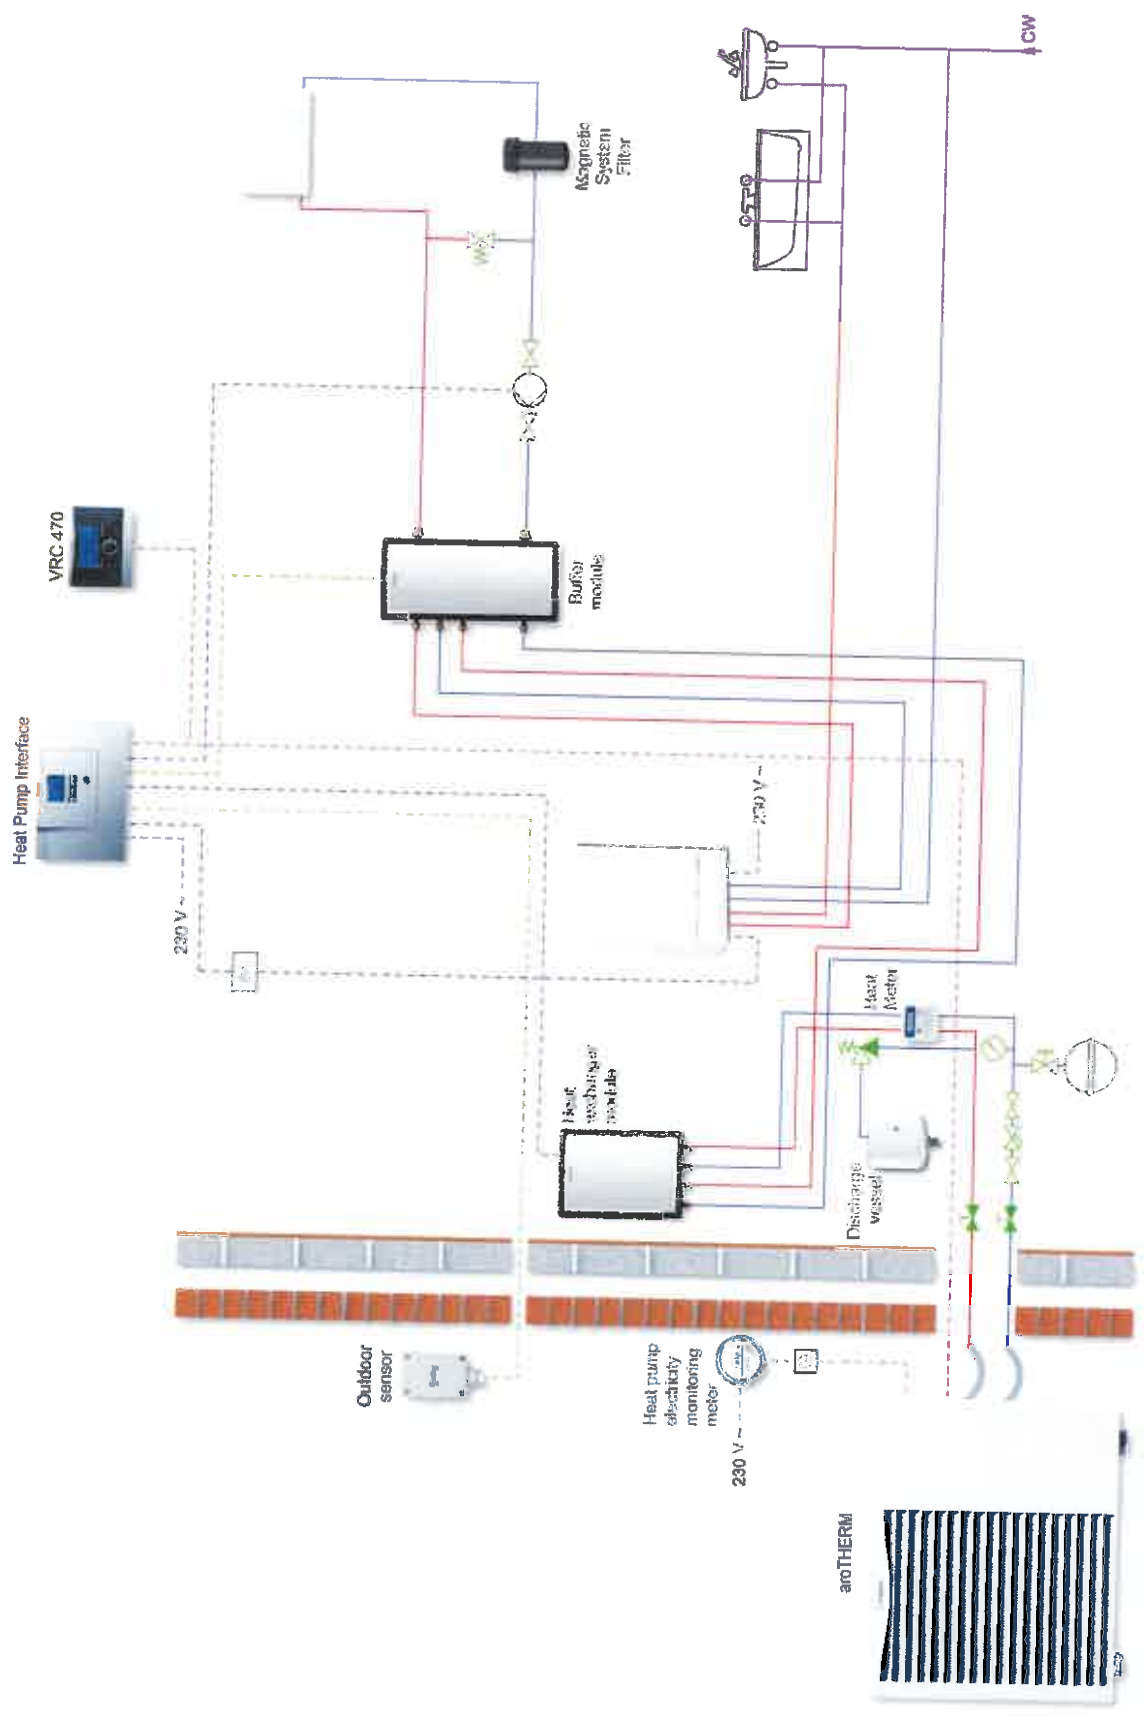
CW

Magnetic System Filter

VRC 470

Buffer module

Heat Pump Interface

230 V ~

230 V ~

Heat Meter

Heat exchanger module

Discharge vessel

Outdoor sensor

Heat pump electricity monitoring meter

230 V ~

aroTHERM